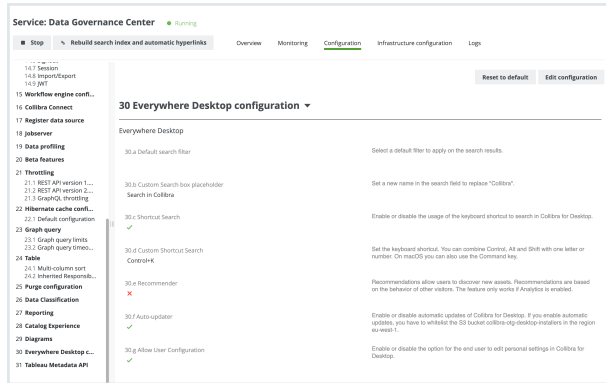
Service: Data Governance Center ● Running

Stop Rebuild search index and automatic hyperlinks Overview Monitoring Configuration Infrastructure configuration Logs

14.7 Session
14.8 Import/Export
14.9 JWT
15 Workflow engine confi...
16 Collibra Connect
17 Register data source
18 Jobserver
19 Data profiling
20 Beta features
21 Throttling
21.1 REST API version 1....
21.2 REST API version 2....
21.3 GraphQL throttling
22 Hibernate cache confi...
22.1 Default configuration
23 Graph query
23.1 Graph query limits
23.2 Graph query timeo...
24 Table
24.1 Multi-column sort
24.2 Inherited Responsib...
25 Purge configuration
26 Data Classification
27 Reporting
28 Catalog Experience
29 Diagrams
30 Everywhere Desktop c...
31 Tableau Metadata API

Reset to default Edit configuration

30 Everywhere Desktop configuration ▾

Everywhere Desktop

30.a Default search filter
Select a default filter to apply on the search results.

30.b Custom Search box placeholder
Search in Collibra
Set a new name in the search field to replace "Collibra".

30.c Shortcut Search
✓
Enable or disable the usage of the keyboard shortcut to search in Collibra for Desktop.

30.d Custom Shortcut Search
Control+K
Set the keyboard shortcut. You can combine Control, Alt and Shift with one letter or number. On macOS you can also use the Command key.

30.e Recommender
✕
Recommendations allow users to discover new assets. Recommendations are based on the behavior of other visitors. The feature only works if Analytics is enabled.

30.f Auto-updater
✓
Enable or disable automatic updates of Collibra for Desktop. If you enable automatic updates, you have to whitelist the S3 bucket collibra-otg-desktop-installers in the region eu-west-1.

30.g Allow User Configuration
✓
Enable or disable the option for the end user to edit personal settings in Collibra for Desktop.